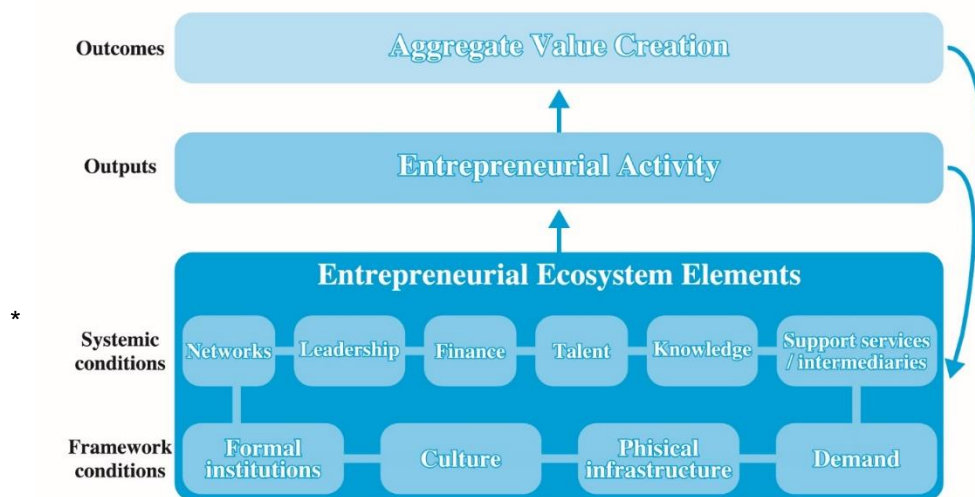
Outcomes
Aggregate Value Creation

Outputs
Entrepreneurial Activity

Entrepreneurial Ecosystem Elements

*

Systemic conditions
Networks
Leadership
Finance
Talent
Knowledge
Support services / intermediaries

Framework conditions
Formal institutions
Culture
Phisical infrastructure
Demand